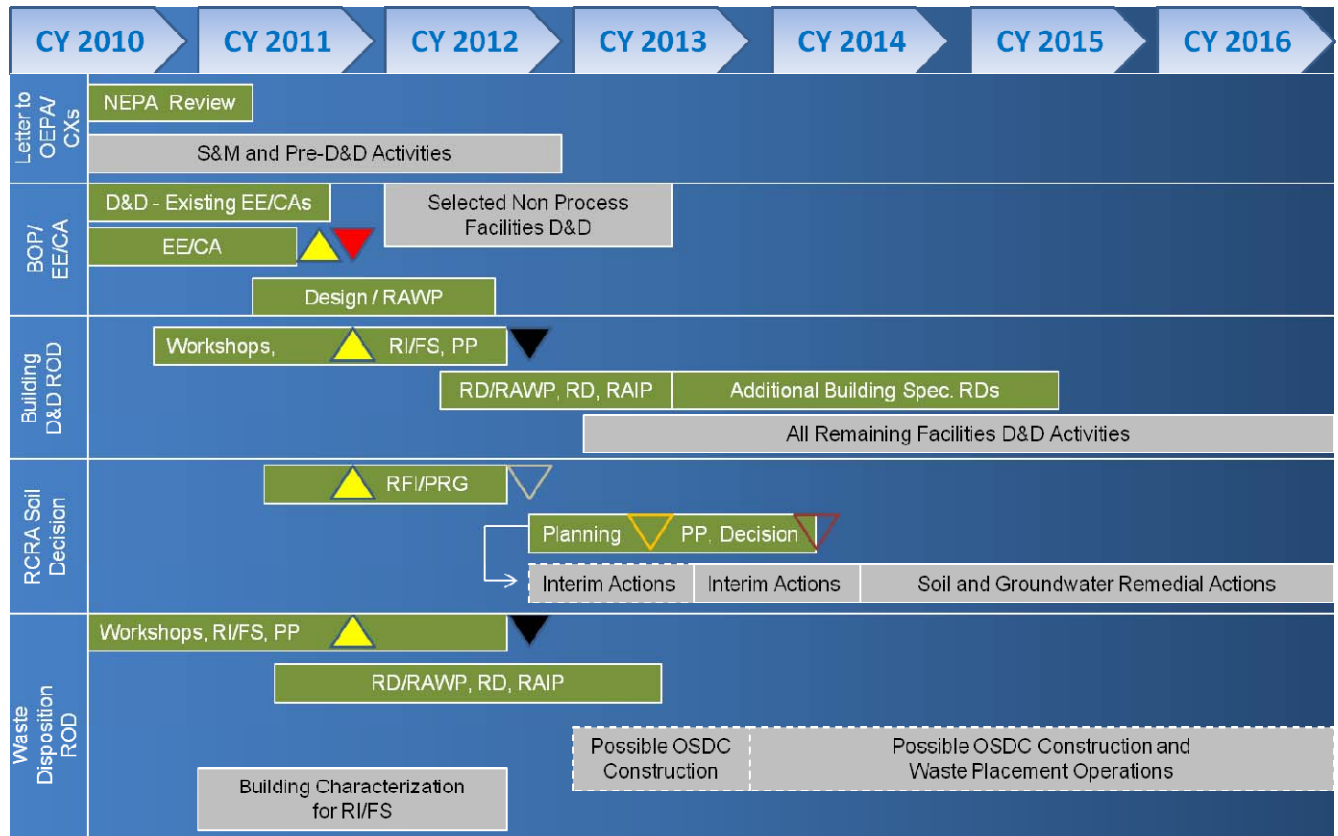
CY 2010 CY 2011 CY 2012 CY 2013 CY 2014 CY 2015 CY 2016

Letter to OEPA/ CXs

NEPA Review

S&M and Pre-D&D Activities

BOP/ EE/CA

D&D - Existing EE/CAs

Selected Non Process Facilities D&D

EE/CA

Design / RAWP

Building D&D ROD

Workshops, RI/FS, PP

RD/RAWP, RD, RAIP

Additional Building Spec. RDs

All Remaining Facilities D&D Activities

RCRA Soil Decision

RFI/PRG

Planning PP, Decision

Interim Actions

Interim Actions

Soil and Groundwater Remedial Actions

Waste Disposition ROD

Workshops, RI/FS, PP

RD/RAWP, RD, RAIP

Possible OSDC Construction

Possible OSDC Construction and Waste Placement Operations

Building Characterization for RI/FS